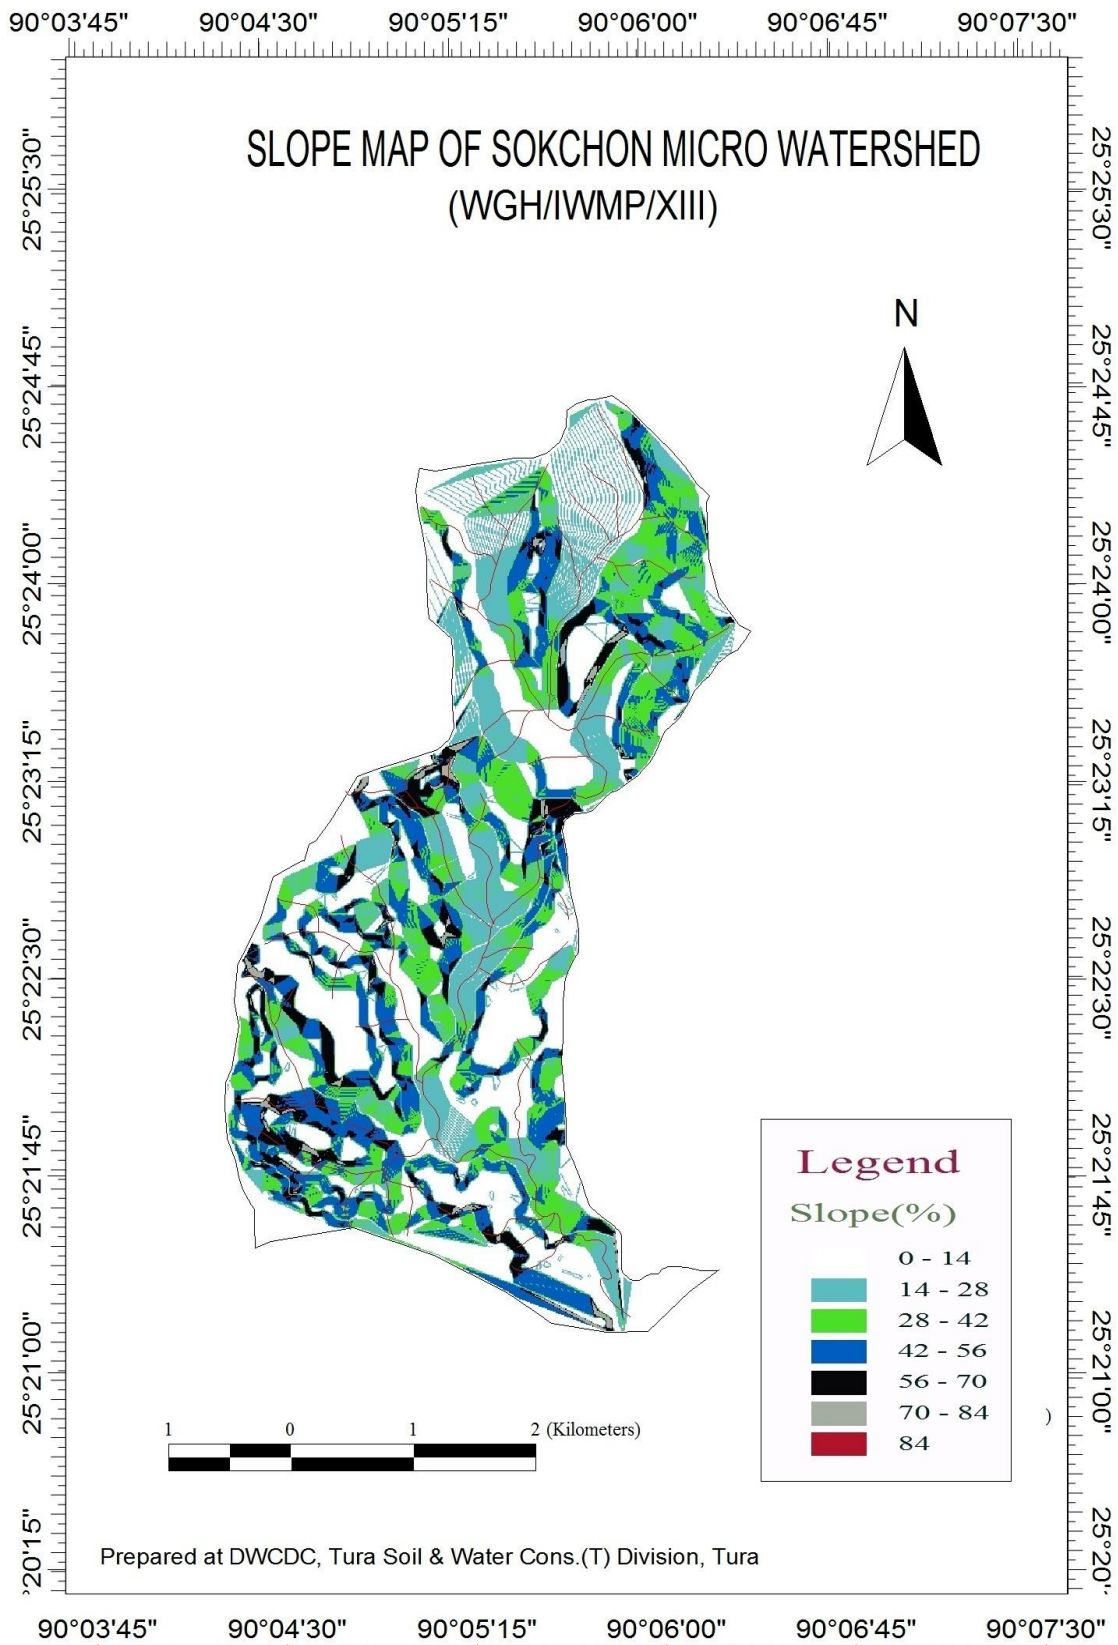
90°03'45" 90°04'30" 90°05'15" 90°06'00" 90°06'45" 90°07'30"

25°25'30" 25°24'45" 25°24'00" 25°23'15" 25°22'30" 25°21'45" 25°21'00" 25°20'15"

SLOPE MAP OF SOKCHON MICRO WATERSHED
(WGH/IWMP/XIII)

N

Legend
Slope(%)
0 - 14
14 - 28
28 - 42
42 - 56
56 - 70
70 - 84
84

1 0 1 2 (Kilometers)

Prepared at DWCDC, Tura Soil & Water Cons.(T) Division, Tura

25°25'30" 25°24'45" 25°24'00" 25°23'15" 25°22'30" 25°21'45" 25°21'00" 25°20'

90°03'45" 90°04'30" 90°05'15" 90°06'00" 90°06'45" 90°07'30"